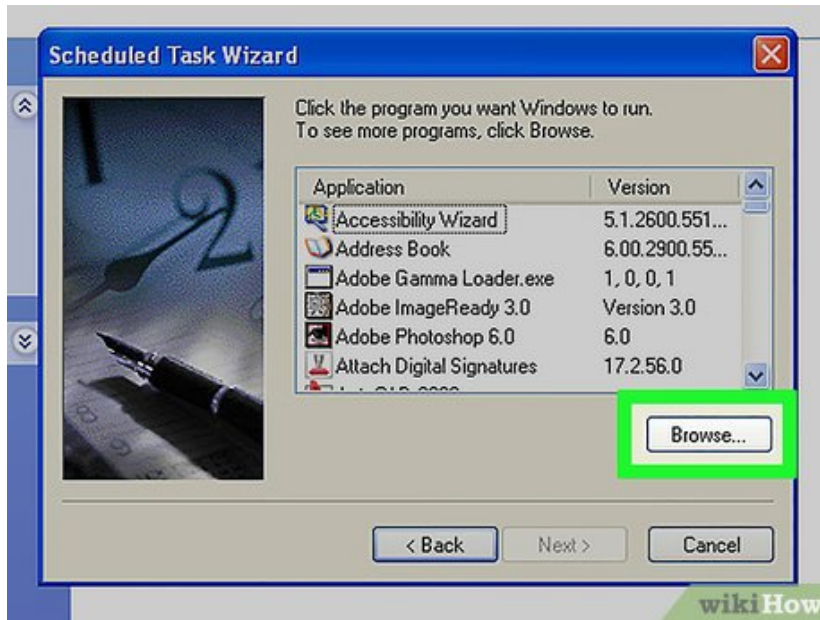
Scheduled Task Wizard

Click the program you want Windows to run.
To see more programs, click Browse.

| Application | Version |
|---|---|
| Accessibility Wizard | 5.1.2600.551... |
| Address Book | 6.00.2900.55... |
| Adobe Gamma Loader.exe | 1, 0, 0, 1 |
| Adobe ImageReady 3.0 | Version 3.0 |
| Adobe Photoshop 6.0 | 6.0 |
| Attach Digital Signatures | 17.2.56.0 |
| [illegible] | |

Browse...

< Back Next > Cancel

wikiHow